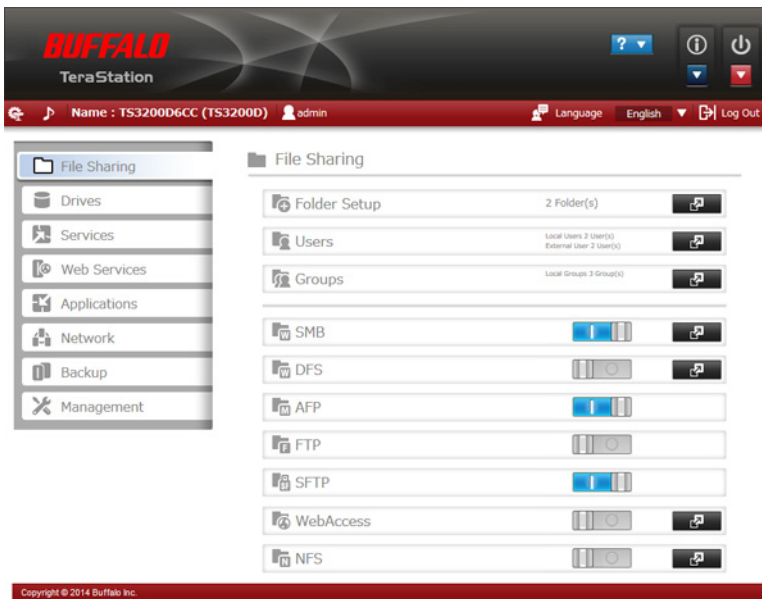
BUFFALO
TeraStation

?

Name : TS3200D6CC (TS3200D) admin

Language English Log Out

File Sharing
Drives
Services
Web Services
Applications
Network
Backup
Management

File Sharing

Folder Setup 2 Folder(s)
Users Local Users 2 User(s) External User 2 User(s)
Groups Local Groups 3 Group(s)

SMB
DFS
AFP
FTP
SFTP
WebAccess
NFS

Copyright © 2014 Buffalo Inc.